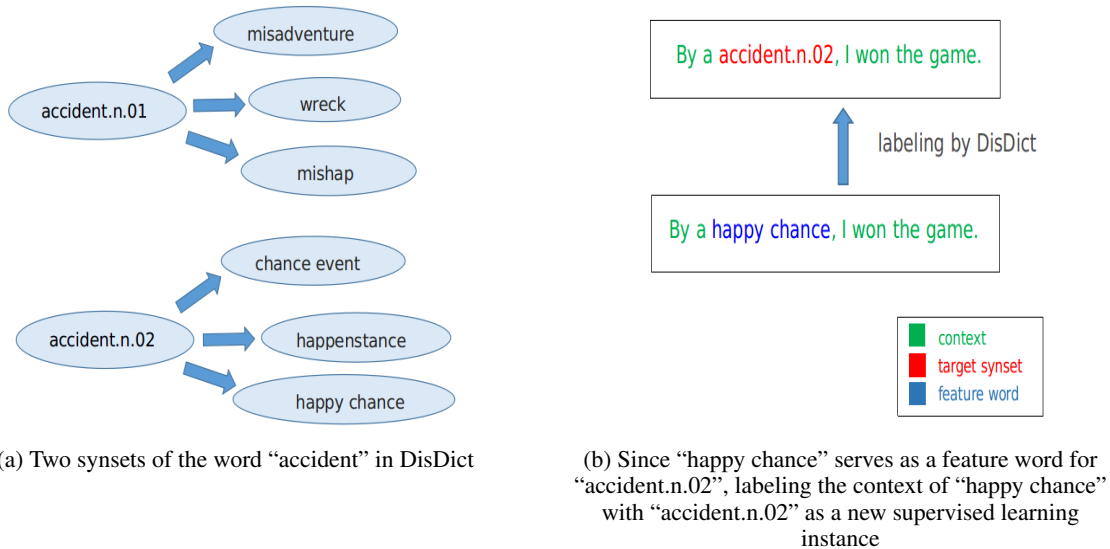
misadventure

accident.n.01

wreck

mishap

chance event

accident.n.02

happenstance

happy chance

(a) Two synsets of the word "accident" in DisDict

By a accident.n.02, I won the game.

labeling by DisDict

By a happy chance, I won the game.

context
target synset
feature word

(b) Since "happy chance" serves as a feature word for "accident.n.02", labeling the context of "happy chance" with "accident.n.02" as a new supervised learning instance